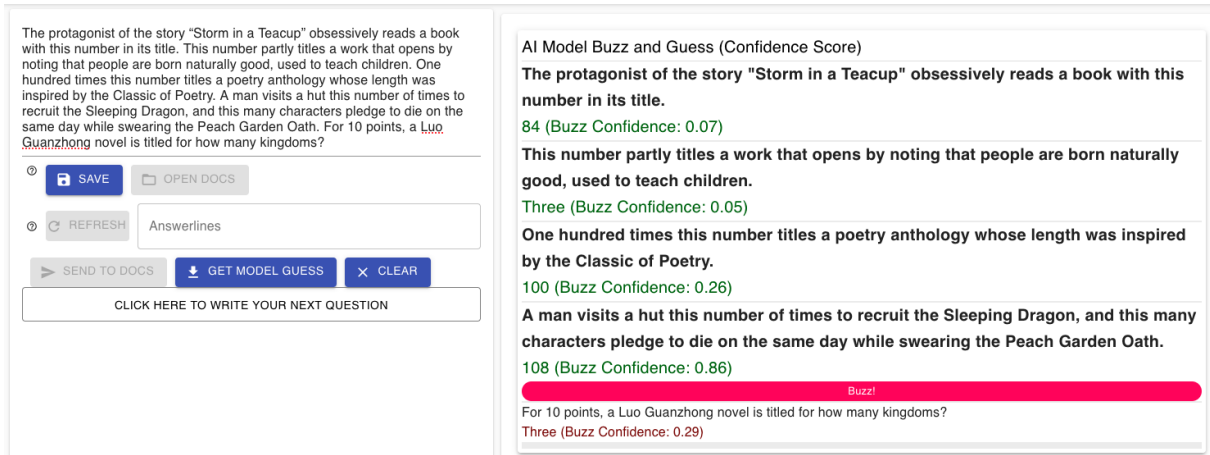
The protagonist of the story "Storm in a Teacup" obsessively reads a book with this number in its title. This number partly titles a work that opens by noting that people are born naturally good, used to teach children. One hundred times this number titles a poetry anthology whose length was inspired by the Classic of Poetry. A man visits a hut this number of times to recruit the Sleeping Dragon, and this many characters pledge to die on the same day while swearing the Peach Garden Oath. For 10 points, a Luo Guanzhong novel is titled for how many kingdoms?

SAVE

OPEN DOCS

REFRESH

Answerlines

SEND TO DOCS

GET MODEL GUESS

CLEAR

CLICK HERE TO WRITE YOUR NEXT QUESTION

AI Model Buzz and Guess (Confidence Score)

**The protagonist of the story "Storm in a Teacup" obsessively reads a book with this number in its title.**

84 (Buzz Confidence: 0.07)

**This number partly titles a work that opens by noting that people are born naturally good, used to teach children.**

Three (Buzz Confidence: 0.05)

**One hundred times this number titles a poetry anthology whose length was inspired by the Classic of Poetry.**

100 (Buzz Confidence: 0.26)

**A man visits a hut this number of times to recruit the Sleeping Dragon, and this many characters pledge to die on the same day while swearing the Peach Garden Oath.**

108 (Buzz Confidence: 0.86)

Buzz!

For 10 points, a Luo Guanzhong novel is titled for how many kingdoms?

Three (Buzz Confidence: 0.29)